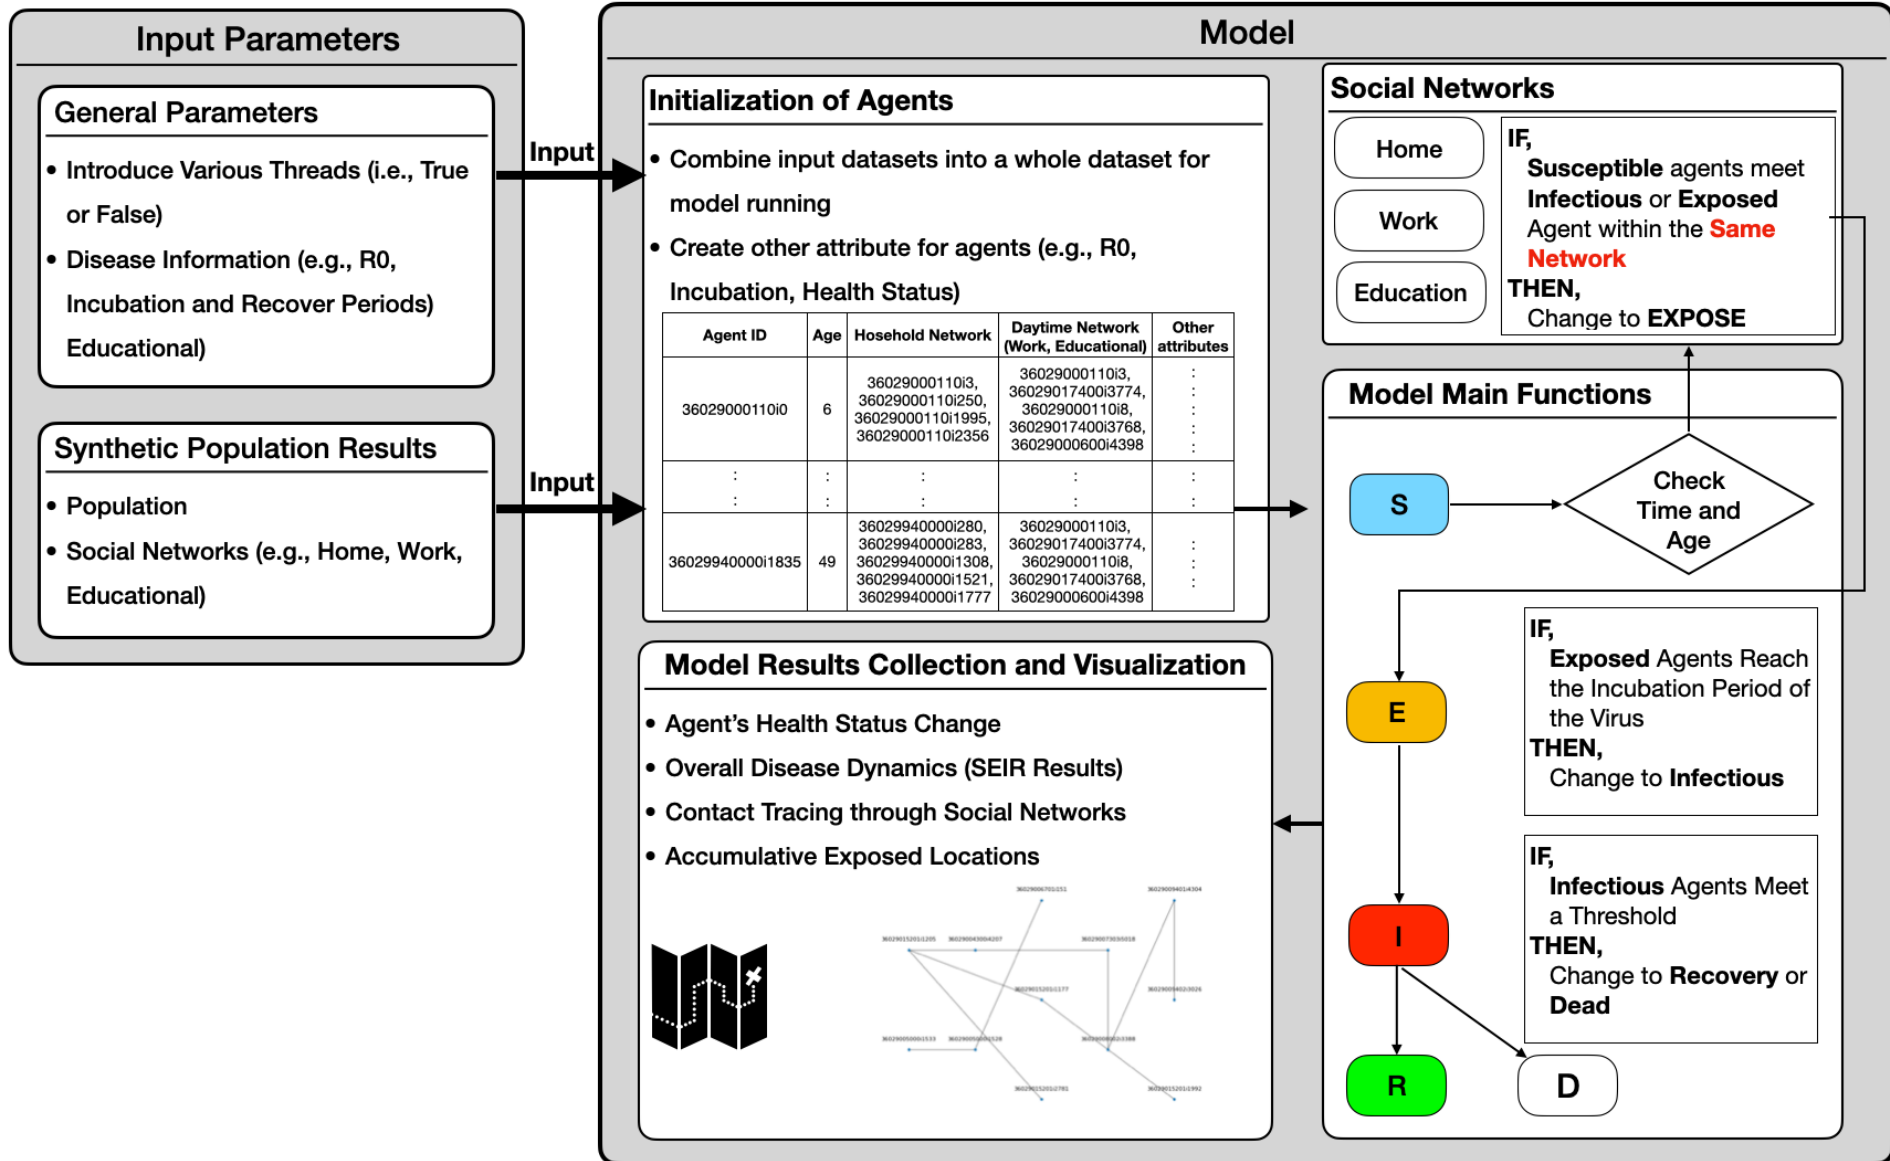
Input Parameters

General Parameters

• Introduce Various Threads (i.e., True or False)
• Disease Information (e.g., R0, Incubation and Recover Periods) Educational)

Synthetic Population Results

• Population
• Social Networks (e.g., Home, Work, Educational)

Input

Input

Model

Initialization of Agents

• Combine input datasets into a whole dataset for model running
• Create other attribute for agents (e.g., R0, Incubation, Health Status)

| Agent ID | Age | Hosehold Network | Daytime Network (Work, Educational) | Other attributes |
|---|---|---|---|---|
| 36029000110i0 | 6 | 36029000110i3, 36029000110i250, 36029000110i1995, 36029000110i2356 | 36029000110i3, 36029017400i3774, 36029000110i8, 36029017400i3768, 36029000600i4398 | : |
| : | : | : | : | : |
| 36029940000i1835 | 49 | 36029940000i280, 36029940000i283, 36029940000i1308, 36029940000i1521, 36029940000i1777 | 36029000110i3, 36029017400i3774, 36029000110i8, 36029017400i3768, 36029000600i4398 | : |

Social Networks

Home
Work
Education

IF,
Susceptible agents meet Infectious or Exposed Agent within the Same Network
THEN,
Change to EXPOSE

Model Main Functions

S
Check Time and Age

IF,
Exposed Agents Reach the Incubation Period of the Virus
THEN,
Change to Infectious

E

IF,
Infectious Agents Meet a Threshold
THEN,
Change to Recovery or Dead

I
R
D

Model Results Collection and Visualization

• Agent's Health Status Change
• Overall Disease Dynamics (SEIR Results)
• Contact Tracing through Social Networks
• Accumulative Exposed Locations